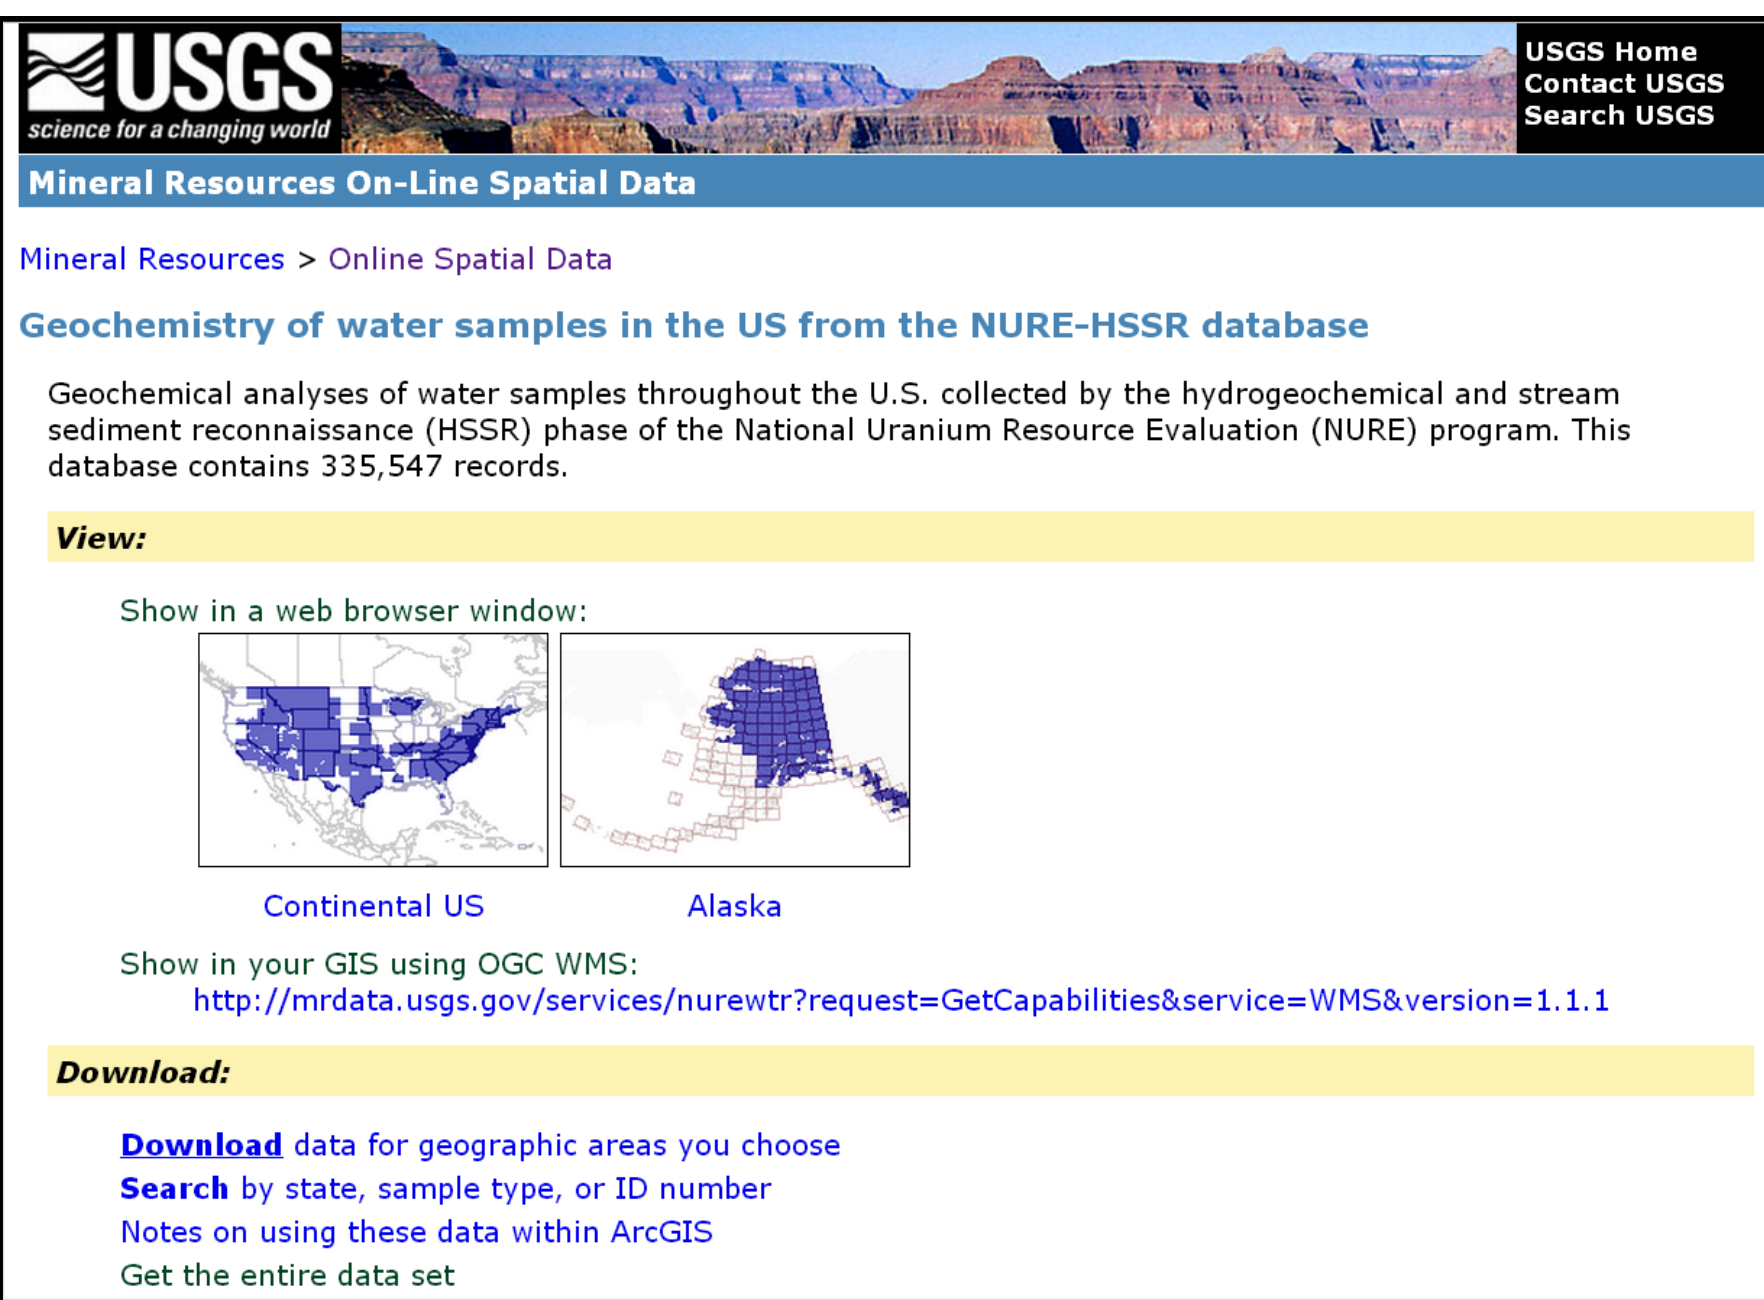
USGS
science for a changing world

USGS Home
Contact USGS
Search USGS

Mineral Resources On-Line Spatial Data

Mineral Resources > Online Spatial Data

Geochemistry of water samples in the US from the NURE-HSSR database

Geochemical analyses of water samples throughout the U.S. collected by the hydrogeochemical and stream sediment reconnaissance (HSSR) phase of the National Uranium Resource Evaluation (NURE) program. This database contains 335,547 records.

View:

Show in a web browser window:

Continental US

Alaska

Show in your GIS using OGC WMS:
http://mrdata.usgs.gov/services/nurewtr?request=GetCapabilities&service=WMS&version=1.1.1

Download:

Download data for geographic areas you choose
Search by state, sample type, or ID number
Notes on using these data within ArcGIS
Get the entire data set